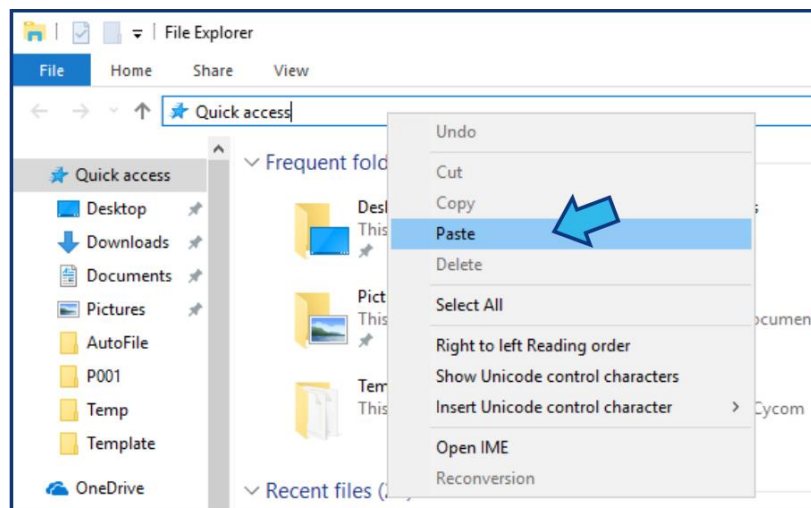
File Explorer

File Home Share View

Quick access

Quick access
Desktop
Downloads
Documents
Pictures
AutoFile
P001
Temp
Template

OneDrive

Frequent fold

Desk
This

Pict
This

Tem
This

s

ocumen

Cycom

Recent files (

Undo
Cut
Copy
Paste
Delete
Select All
Right to left Reading order
Show Unicode control characters
Insert Unicode control character
Open IME
Reconversion